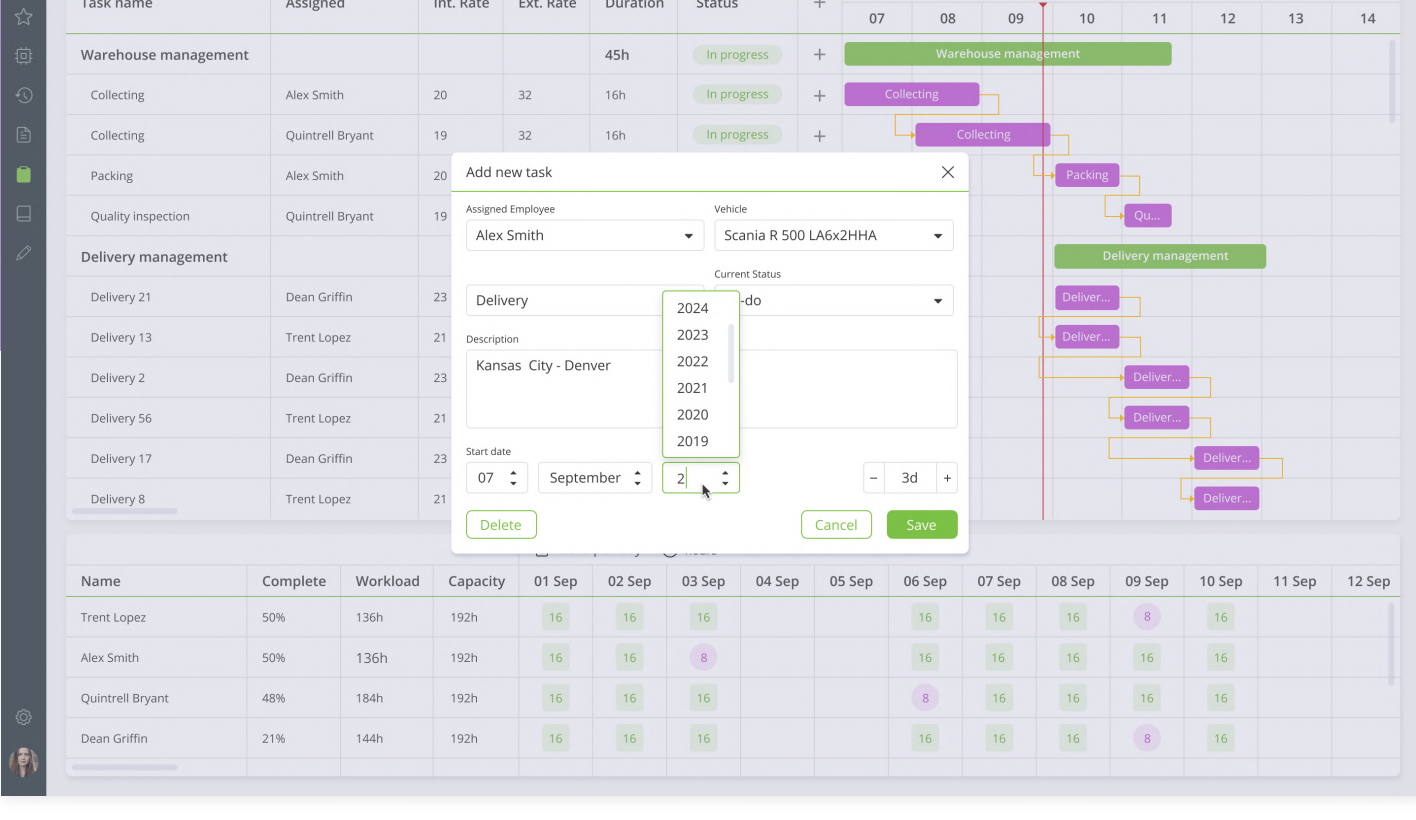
| Task name | Assigned | Int. Rate | Ext. Rate | Duration | Status | + |
|---|---|---|---|---|---|---|
| Warehouse management | | | | 45h | In progress | + |
| Collecting | Alex Smith | 20 | 32 | 16h | In progress | + |
| Collecting | Quintrell Bryant | 19 | 32 | 16h | In progress | + |
| Packing | Alex Smith | 20 | | | | |
| Quality inspection | Quintrell Bryant | 19 | | | | |
| Delivery management | | | | | | |
| Delivery 21 | Dean Griffin | 23 | | | | |
| Delivery 13 | Trent Lopez | 21 | | | | |
| Delivery 2 | Dean Griffin | 23 | | | | |
| Delivery 56 | Trent Lopez | 21 | | | | |
| Delivery 17 | Dean Griffin | 23 | | | | |
| Delivery 8 | Trent Lopez | 21 | | | | |

07 08 09 10 11 12 13 14

Warehouse management
Collecting
Collecting
Packing
Qu...
Delivery management
Deliver...
Deliver...
Deliver...
Deliver...
Deliver...
Deliver...

Add new task

Assigned Employee
Alex Smith

Vehicle
Scania R 500 LA6x2HHA

Current Status
Delivery
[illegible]-do

2024
2023
2022
2021
2020
2019

Description
Kansas City - Denver

Start date
07 September 2

− 3d +

Delete
Cancel
Save

| Name | Complete | Workload | Capacity | 01 Sep | 02 Sep | 03 Sep | 04 Sep | 05 Sep | 06 Sep | 07 Sep | 08 Sep | 09 Sep | 10 Sep | 11 Sep | 12 Sep |
|---|---|---|---|---|---|---|---|---|---|---|---|---|---|---|---|
| Trent Lopez | 50% | 136h | 192h | 16 | 16 | 16 | | | 16 | 16 | 16 | 8 | 16 | | |
| Alex Smith | 50% | 136h | 192h | 16 | 16 | 8 | | | 16 | 16 | 16 | 16 | 16 | | |
| Quintrell Bryant | 48% | 184h | 192h | 16 | 16 | 16 | | | 8 | 16 | 16 | 16 | 16 | | |
| Dean Griffin | 21% | 144h | 192h | 16 | 16 | 16 | | | 16 | 16 | 16 | 8 | 16 | | |